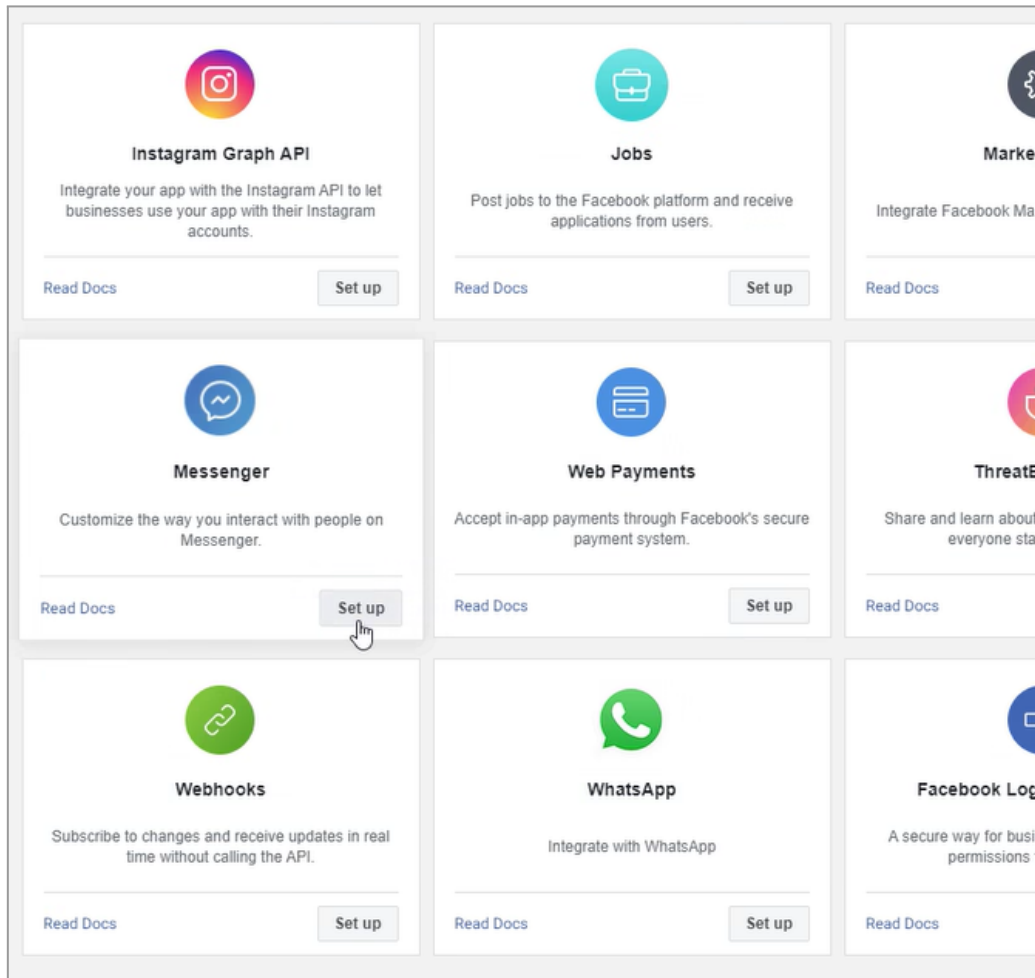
Instagram Graph API

Integrate your app with the Instagram API to let businesses use your app with their Instagram accounts.

Read Docs Set up

Jobs

Post jobs to the Facebook platform and receive applications from users.

Read Docs Set up

Marke

Integrate Facebook Ma

Read Docs

Messenger

Customize the way you interact with people on Messenger.

Read Docs Set up

Web Payments

Accept in-app payments through Facebook's secure payment system.

Read Docs Set up

ThreatE

Share and learn abou everyone sta

Read Docs

Webhooks

Subscribe to changes and receive updates in real time without calling the API.

Read Docs Set up

WhatsApp

Integrate with WhatsApp

Read Docs Set up

Facebook Log

A secure way for busi permissions

Read Docs